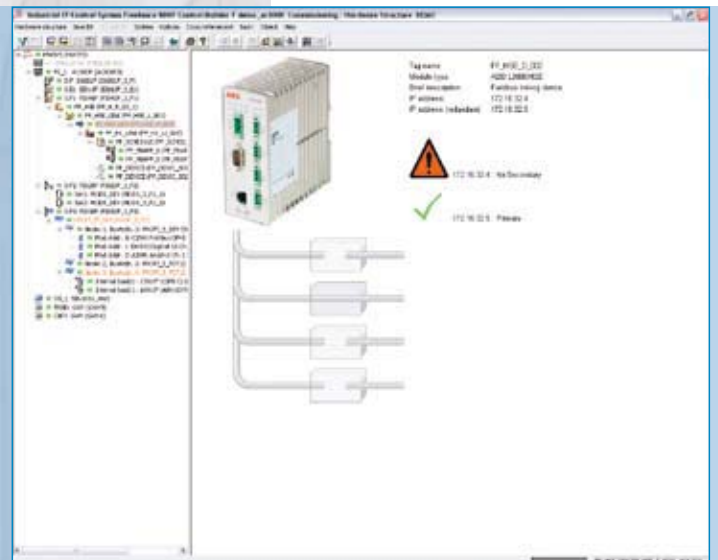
Industrial IT Control System Freelance 800F Control Builder F demo_ec800 Commissioning Hardware Structure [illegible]

Tag name	FF_HSE_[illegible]
Module type	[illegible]
Brief description	Fieldbus linking device
IP address	172.16.32.4
IP address (redundant)	172.16.32.5

172.16.32.4	No Secondary

172.16.32.5	Primary